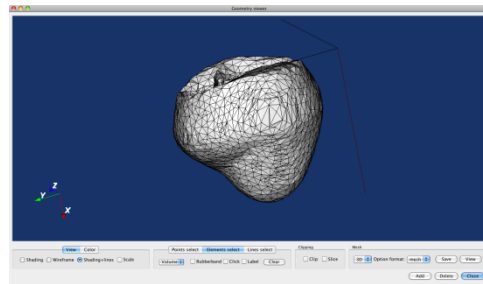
Geometry viewer

Z
Y
X

View Color
Shading Wireframe Shading+lines Scale

Points select Elements select Lines select
Volume Rubberband Click Label Clear

Clipping
Clip Slice

Mesh
3D Option format: mesh Save View

Add Delete Close